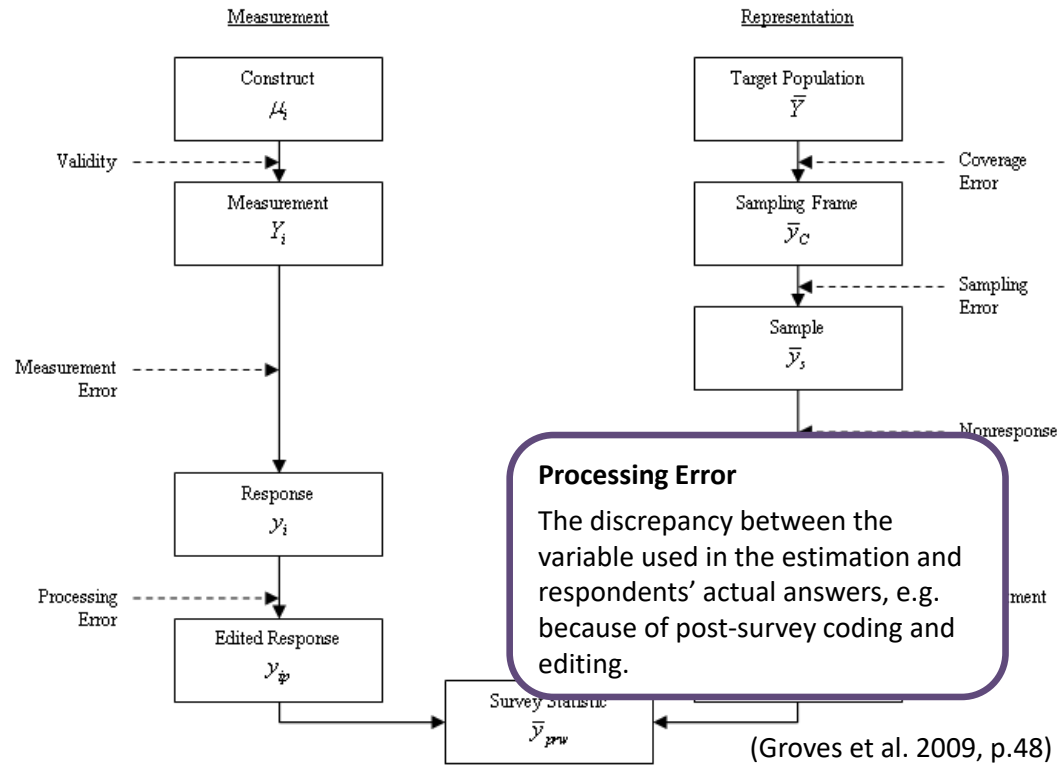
Measurement

Representation

Construct
$\mu_i$

Validity

Measurement
$Y_i$

Measurement Error

Response
$y_i$

Processing Error

Edited Response
$y_{ip}$

Target Population
$\bar{Y}$

Coverage Error

Sampling Frame
$\bar{y}_C$

Sampling Error

Sample
$\bar{y}_s$

Nonresponse

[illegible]ment

Survey Statistic
$\bar{y}_{prw}$

**Processing Error**

The discrepancy between the variable used in the estimation and respondents' actual answers, e.g. because of post-survey coding and editing.

(Groves et al. 2009, p.48)